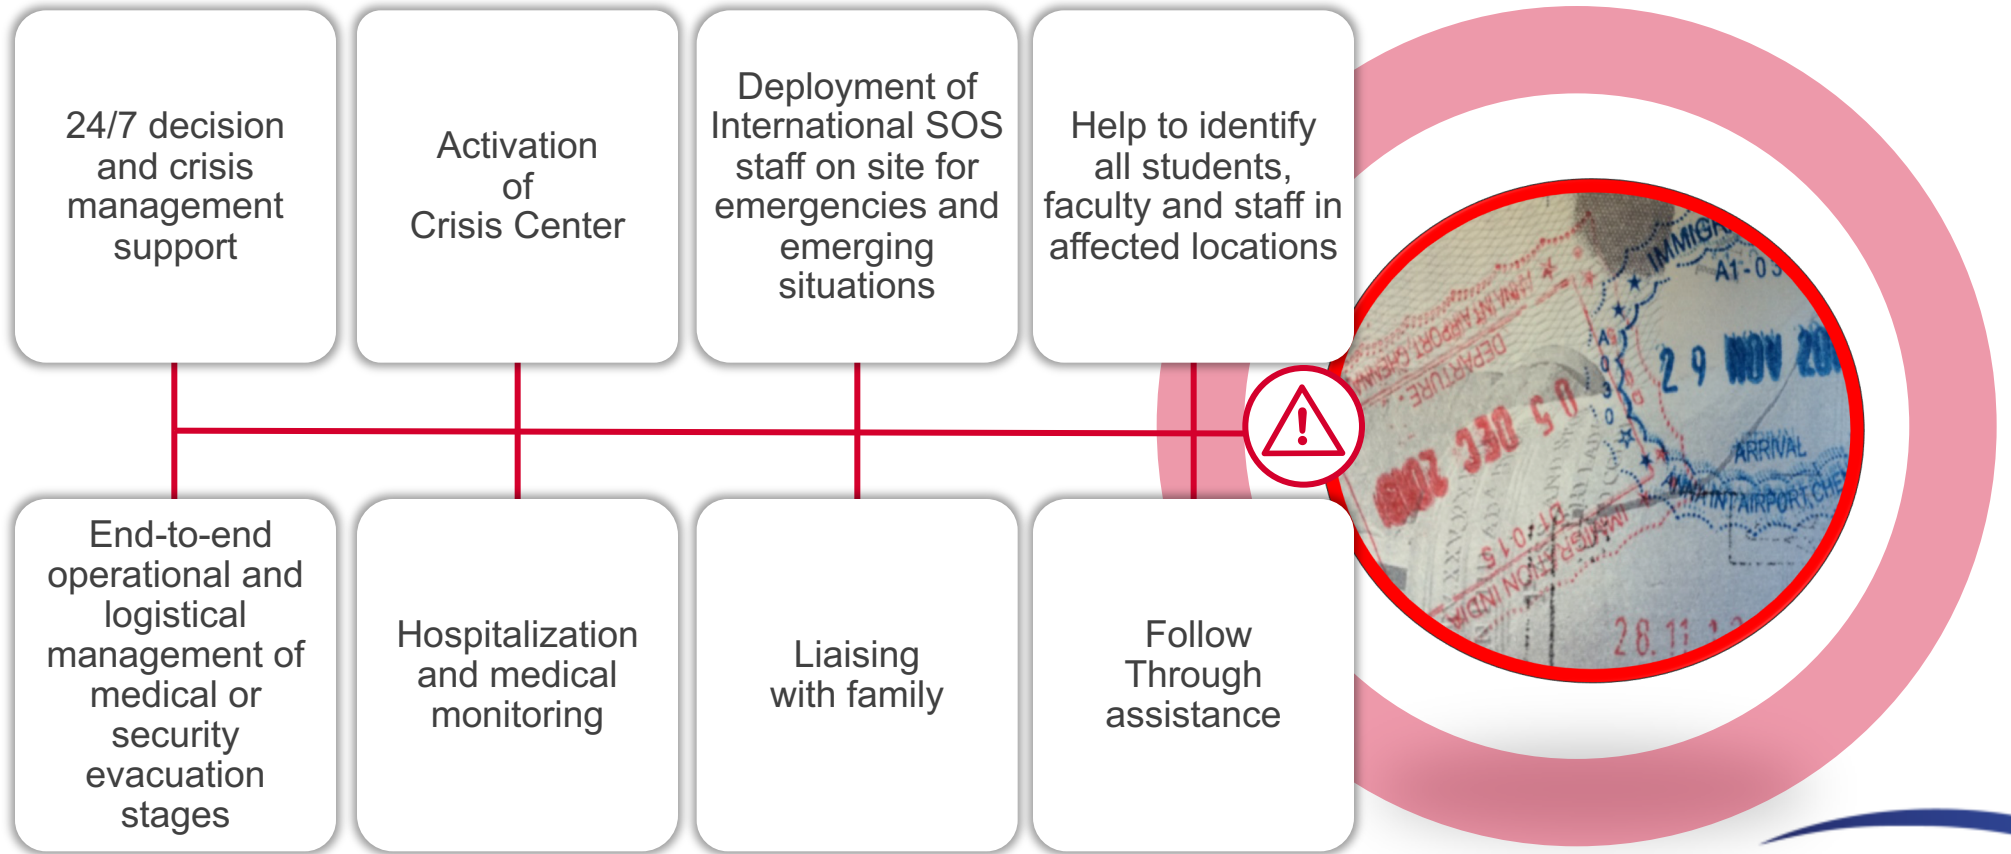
24/7 decision and crisis management support

Activation of Crisis Center

Deployment of International SOS staff on site for emergencies and emerging situations

Help to identify all students, faculty and staff in affected locations

End-to-end operational and logistical management of medical or security evacuation stages

Hospitalization and medical monitoring

Liaising with family

Follow Through assistance

IMMIGR A1-03 29 NOV 20 ARRIVAL INT AIRPORT CHE DEPARTURE INT AIRPORT 28.11